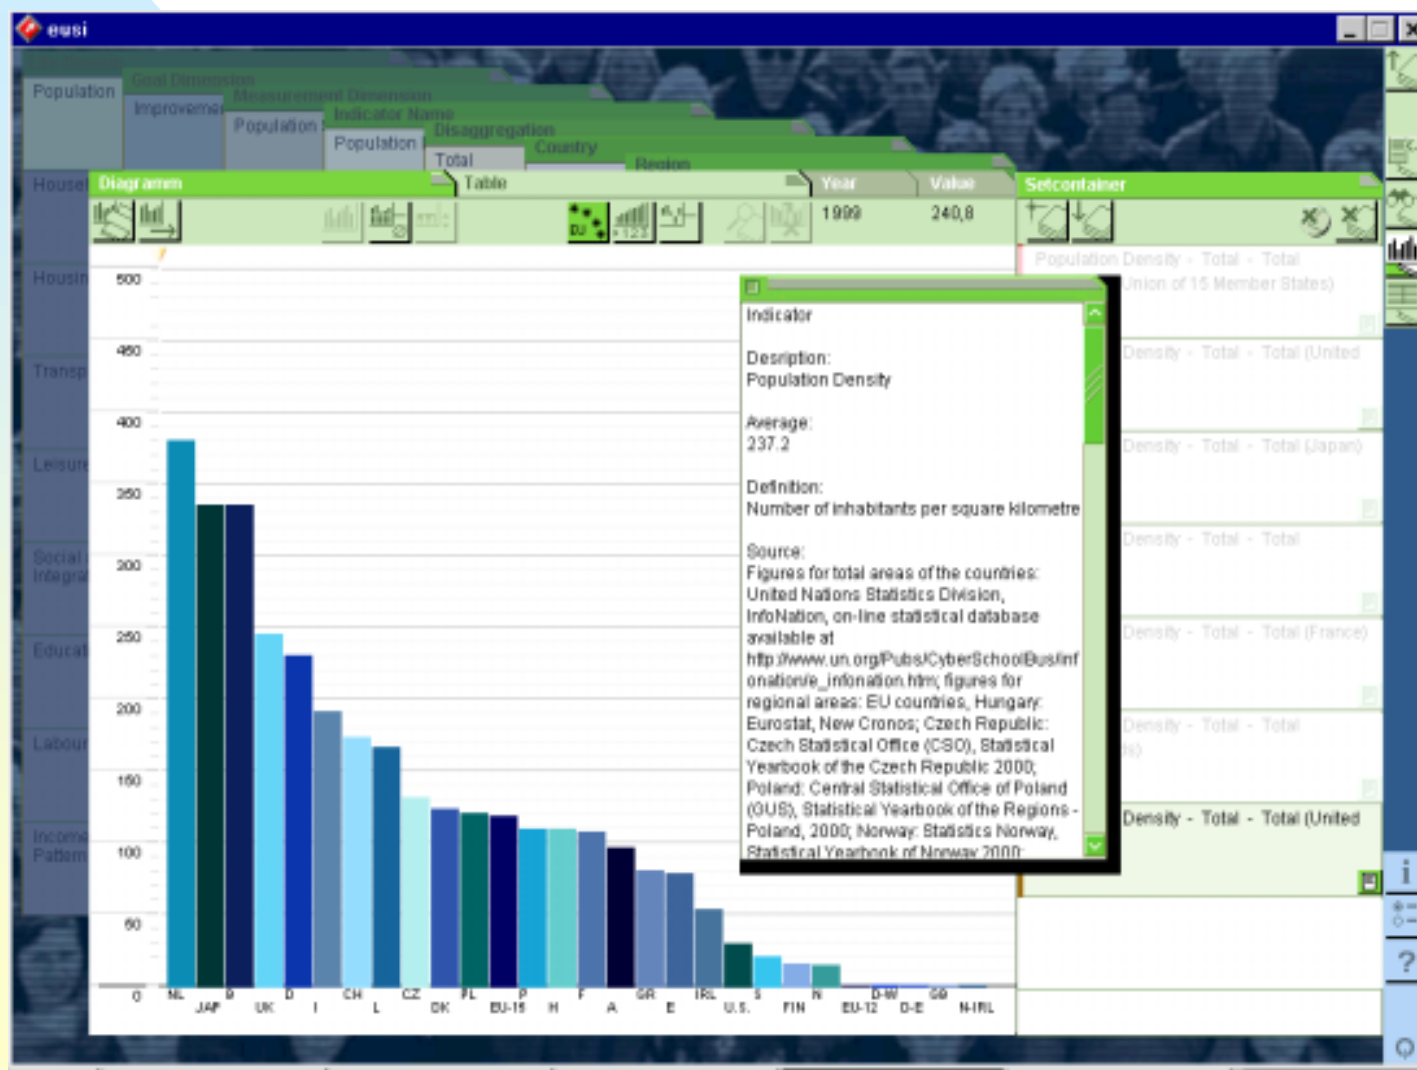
eusi

Population
Goal Dimension
Improvement
Measurement Dimension
Population
Indicator Name
Population
Disaggregation
Total
Country
Region

Househ
Housin
Transp
Leisure
Social Integra
Educat
Labour
Income Pattern

Diagramm
Table
Year
Value
1999
240,8

Setcontainer

500
450
400
350
300
250
200
150
100
50
0

NL
JAP
B
UK
D
I
CH
L
CZ
DK
PL
EU-15
P
H
F
A
GR
E
IRL
U.S.
S
FIN
N
EU-12
D-W
D-E
GB
N-IRL

Indicator

Desription:
Population Density

Average:
237.2

Definition:
Number of inhabitants per square kilometre

Source:
Figures for total areas of the countries: United Nations Statistics Division, InfoNation, on-line statistical database available at http://www.un.org/Pubs/CyberSchoolBus/infonation/e_infonation.htm; figures for regional areas: EU countries, Hungary: Eurostat, New Cronos; Czech Republic: Czech Statistical Office (CSO), Statistical Yearbook of the Czech Republic 2000; Poland: Central Statistical Office of Poland (GUS), Statistical Yearbook of the Regions - Poland, 2000; Norway: Statistics Norway, Statistical Yearbook of Norway 2000;

Population Density - Total - Total
Union of 15 Member States)
Density - Total - Total (United
Density - Total - Total (Japan)
Density - Total - Total
Density - Total - Total (France)
Density - Total - Total
ds)
Density - Total - Total (United

i
?